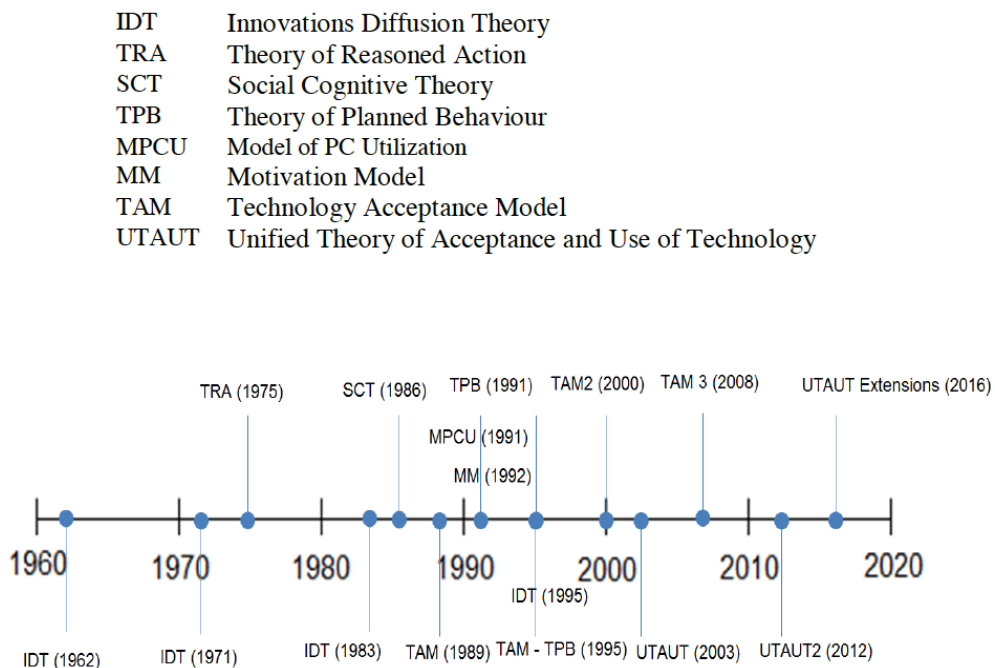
IDT Innovations Diffusion Theory
TRA Theory of Reasoned Action
SCT Social Cognitive Theory
TPB Theory of Planned Behaviour
MPCU Model of PC Utilization
MM Motivation Model
TAM Technology Acceptance Model
UTAUT Unified Theory of Acceptance and Use of Technology

TRA (1975)
SCT (1986)
TPB (1991)
TAM2 (2000)
TAM 3 (2008)
UTAUT Extensions (2016)
MPCU (1991)
MM (1992)

1960
1970
1980
1990
2000
2010
2020

IDT (1995)
IDT (1962)
IDT (1971)
IDT (1983)
TAM (1989)
TAM - TPB (1995)
UTAUT (2003)
UTAUT2 (2012)